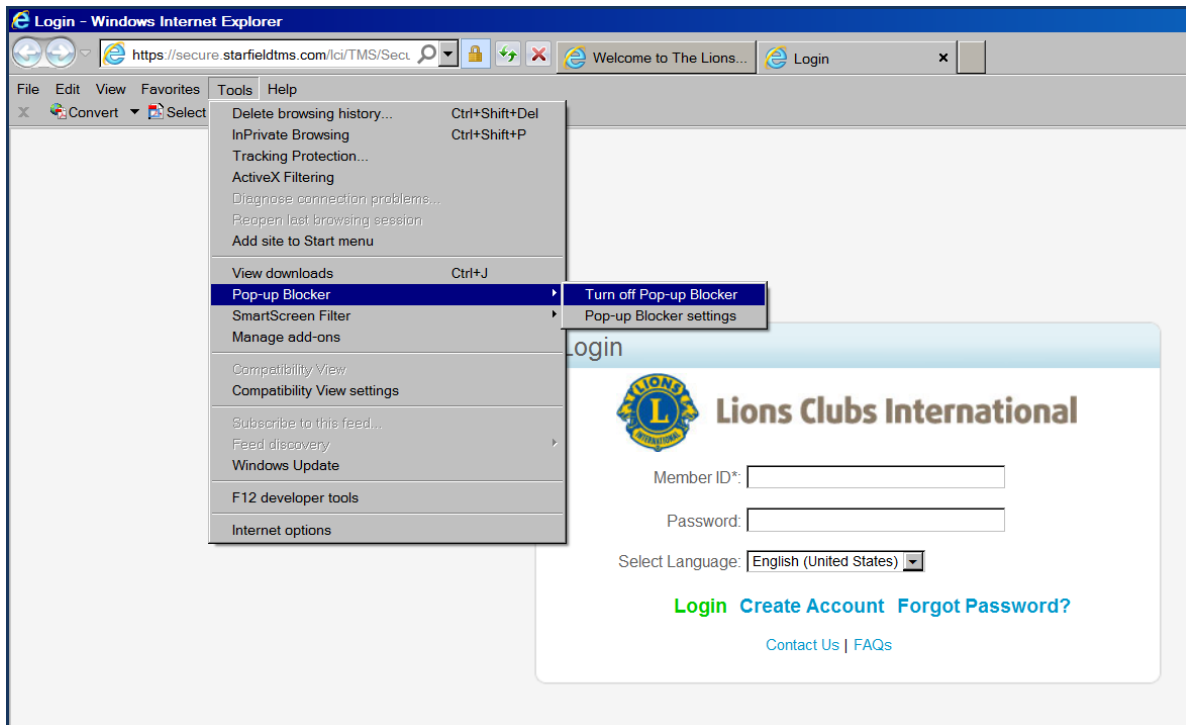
Login - Windows Internet Explorer

https://secure.starfieldtms.com/lci/TMS/Secu

Welcome to The Lions...

Login

×

File Edit View Favorites Tools Help

Convert Select

Delete browsing history... Ctrl+Shift+Del
InPrivate Browsing Ctrl+Shift+P
Tracking Protection...
ActiveX Filtering
Diagnose connection problems...
Reopen last browsing session
Add site to Start menu

View downloads Ctrl+J
Pop-up Blocker
SmartScreen Filter
Manage add-ons

Compatibility View
Compatibility View settings

Subscribe to this feed...
Feed discovery
Windows Update

F12 developer tools

Internet options

Turn off Pop-up Blocker
Pop-up Blocker settings

Login

LIONS INTERNATIONAL

Lions Clubs International

Member ID*:

Password:

Select Language: English (United States)

Login Create Account Forgot Password?

Contact Us | FAQs